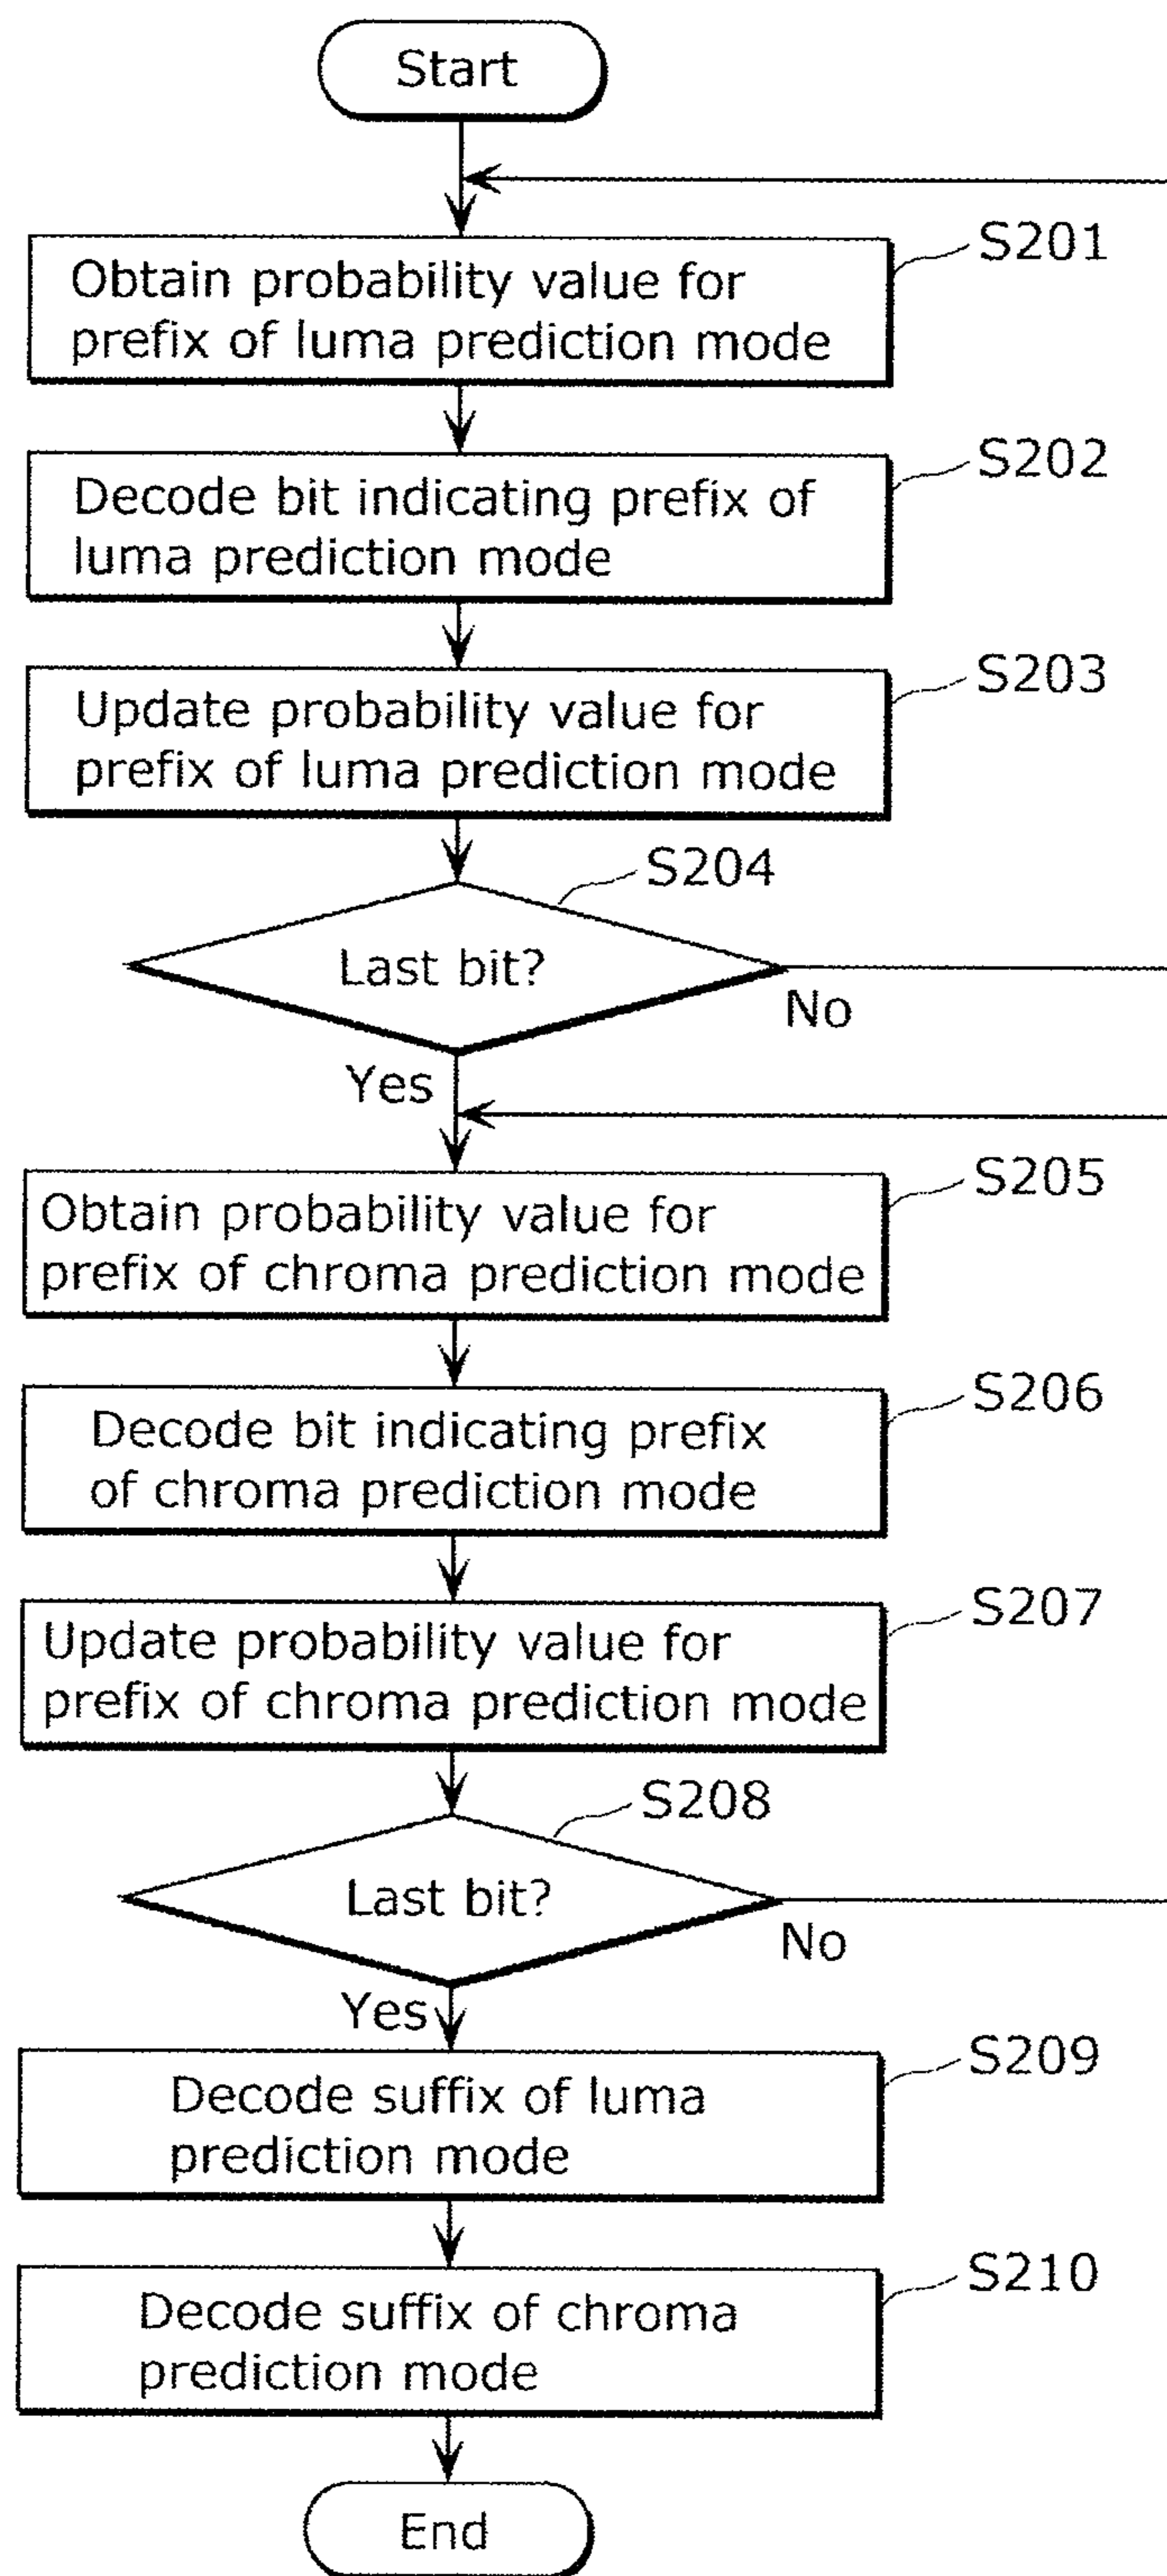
Start

S201
Obtain probability value for prefix of luma prediction mode

S202
Decode bit indicating prefix of luma prediction mode

S203
Update probability value for prefix of luma prediction mode

S204
Last bit?
No
Yes

S205
Obtain probability value for prefix of chroma prediction mode

S206
Decode bit indicating prefix of chroma prediction mode

S207
Update probability value for prefix of chroma prediction mode

S208
Last bit?
No
Yes

S209
Decode suffix of luma prediction mode

S210
Decode suffix of chroma prediction mode

End